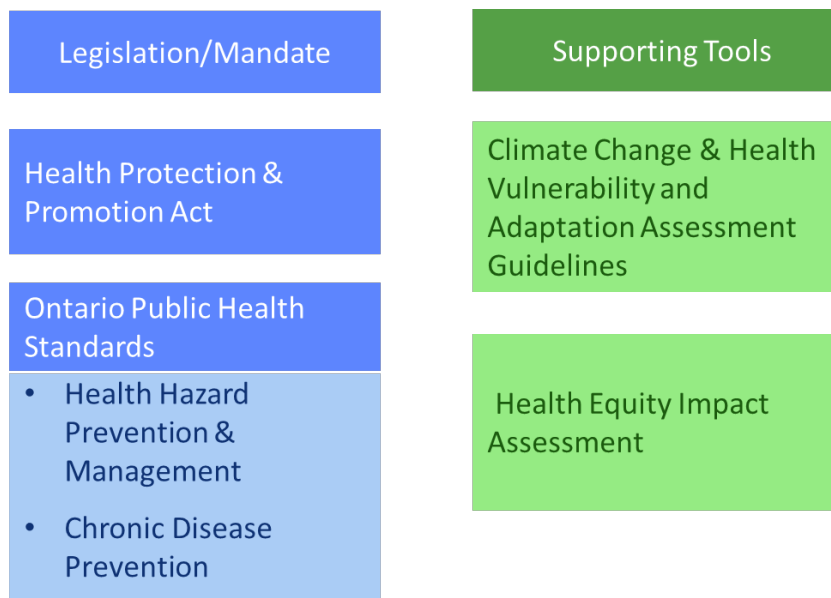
Legislation/Mandate

Health Protection & Promotion Act

Ontario Public Health Standards

• Health Hazard Prevention & Management

• Chronic Disease Prevention

Supporting Tools

Climate Change & Health Vulnerability and Adaptation Assessment Guidelines

Health Equity Impact Assessment